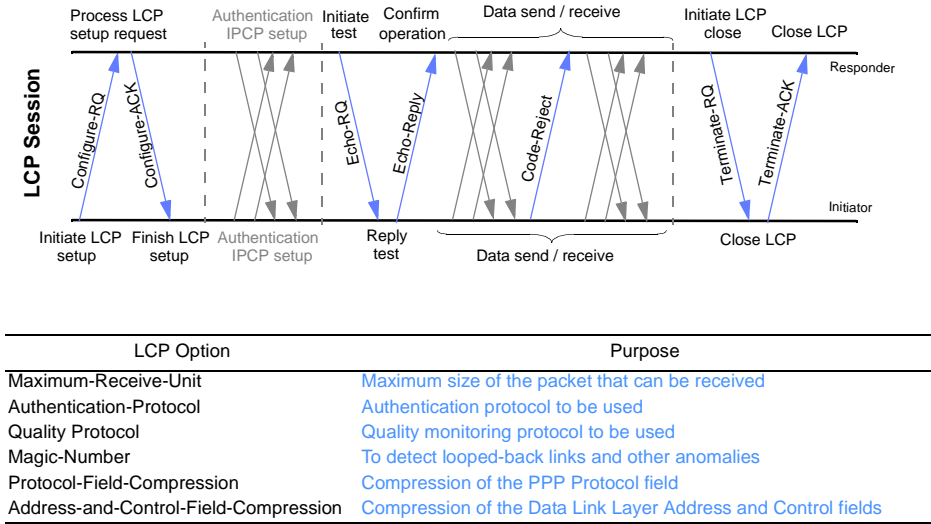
LCP Session

Process LCP setup request

Authentication IPCP setup

Initiate test

Confirm operation

Data send / receive

Initiate LCP close

Close LCP

Responder

Configure-RQ

Configure-ACK

Echo-RQ

Echo-Reply

Code-Reject

Terminate-RQ

Terminate-ACK

Initiator

Initiate LCP setup

Finish LCP setup

Authentication IPCP setup

Reply test

Data send / receive

Close LCP

| LCP Option | Purpose |
|---|---|
| Maximum-Receive-Unit | Maximum size of the packet that can be received |
| Authentication-Protocol | Authentication protocol to be used |
| Quality Protocol | Quality monitoring protocol to be used |
| Magic-Number | To detect looped-back links and other anomalies |
| Protocol-Field-Compression | Compression of the PPP Protocol field |
| Address-and-Control-Field-Compression | Compression of the Data Link Layer Address and Control fields |